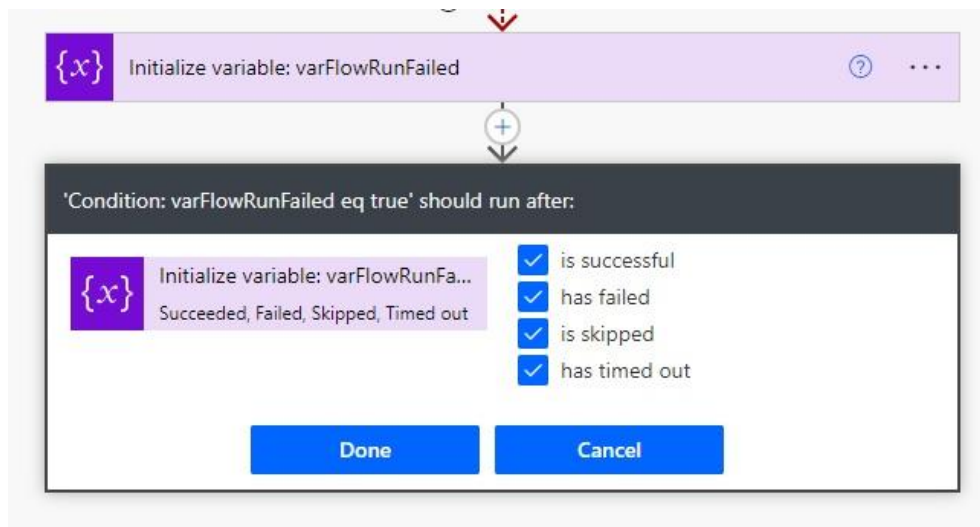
$\{x\}$ Initialize variable: varFlowRunFailed

'Condition: varFlowRunFailed eq true' should run after:

$\{x\}$ Initialize variable: varFlowRunFa...
Succeeded, Failed, Skipped, Timed out

is successful
has failed
is skipped
has timed out

Done
Cancel